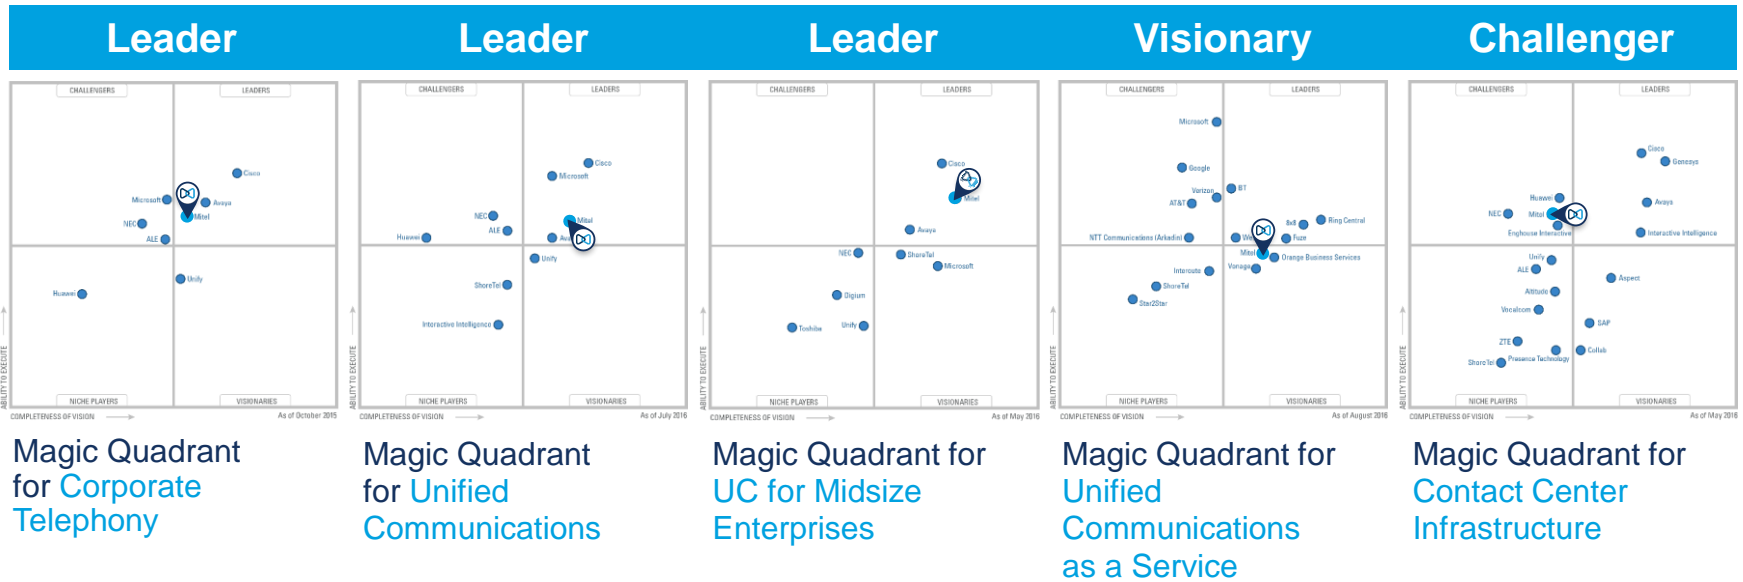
Leader

CHALLENGERS LEADERS

Cisco
Microsoft
Avaya
Mitel
NEC
ALE
Unify
Huawei

NICHE PLAYERS VISIONARIES

ABILITY TO EXECUTE

COMPLETENESS OF VISION

As of October 2015

Magic Quadrant for Corporate Telephony

Leader

CHALLENGERS LEADERS

Cisco
Microsoft
NEC
ALE
Mitel
Huawei
Avaya
Unify
ShoreTel
Interactive Intelligence

NICHE PLAYERS VISIONARIES

ABILITY TO EXECUTE

COMPLETENESS OF VISION

As of July 2016

Magic Quadrant for Unified Communications

Leader

CHALLENGERS LEADERS

Cisco
Mitel
Avaya
NEC
ShoreTel
Microsoft
Digium
Toshiba
Unify

NICHE PLAYERS VISIONARIES

ABILITY TO EXECUTE

COMPLETENESS OF VISION

As of May 2016

Magic Quadrant for UC for Midsize Enterprises

Visionary

CHALLENGERS LEADERS

Microsoft
Google
Verizon
BT
AT&T
8x8
Ring Central
NTT Communications (Arkadin)
Fuze
Mitel
Orange Business Services
Vonage
Interoute
ShoreTel
Star2Star

NICHE PLAYERS VISIONARIES

ABILITY TO EXECUTE

COMPLETENESS OF VISION

As of August 2016

Magic Quadrant for Unified Communications as a Service

Challenger

CHALLENGERS LEADERS

Cisco
Genesys
Huawei
NEC
Mitel
Avaya
Enghouse Interactive
Interactive Intelligence
Unify
ALE
Aspect
Altitude
Vocalcom
SAP
ZTE
Collab
ShoreTel
Presence Technology

NICHE PLAYERS VISIONARIES

ABILITY TO EXECUTE

COMPLETENESS OF VISION

As of May 2016

Magic Quadrant for Contact Center Infrastructure